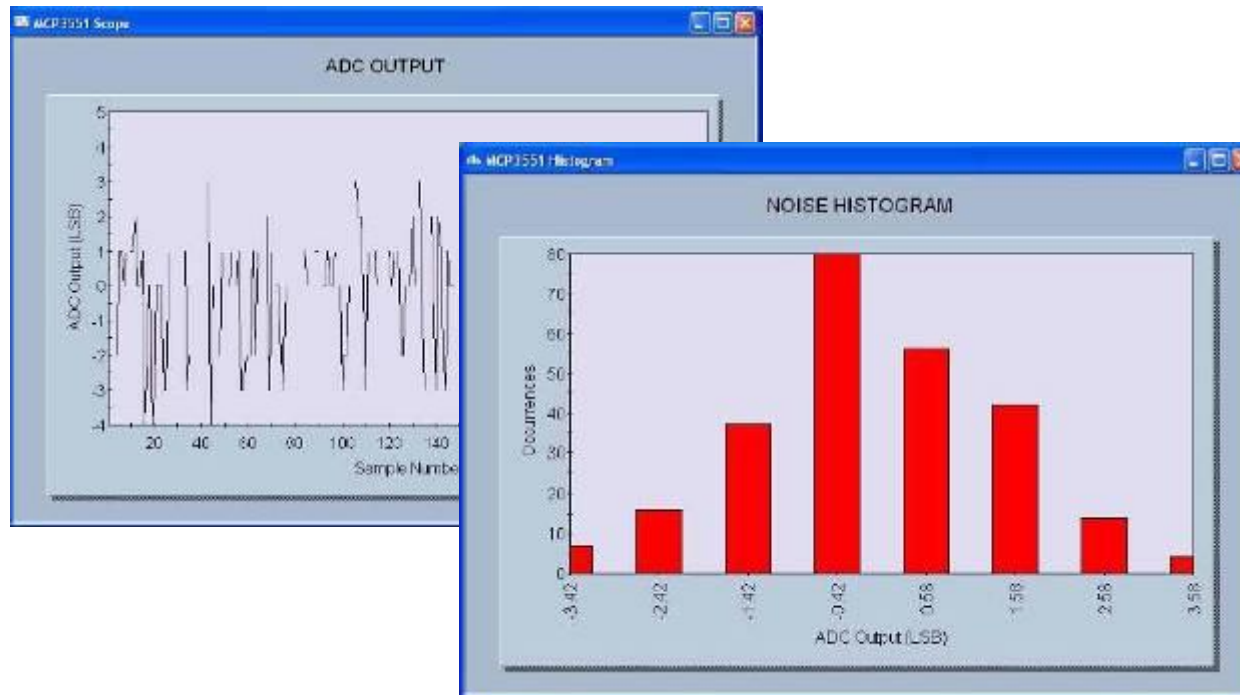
MCP3551 Scope

ADC OUTPUT

5
4
3
2
1
0
-1
-2
-3
-4

ADC Output (LSB)

20 40 60 80 100 120 140

Sample Number

MCP3551 Histogram

NOISE HISTOGRAM

80
70
60
50
40
30
20
10
0

Occurrences

-3.42 -2.42 -1.42 -0.42 0.58 1.58 2.58 3.58

ADC Output (LSB)